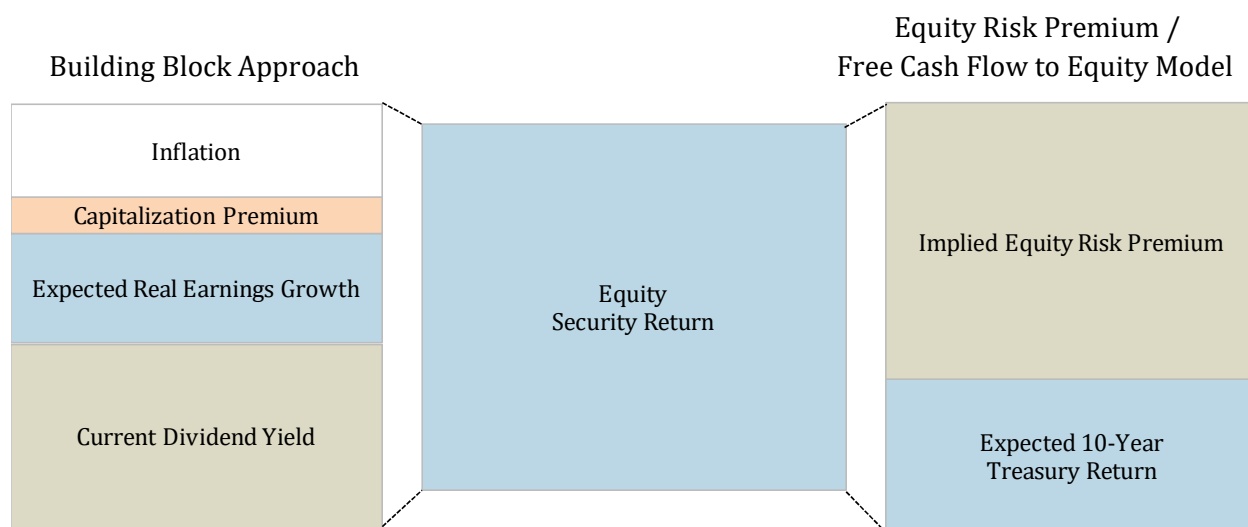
Building Block Approach

Equity Risk Premium / Free Cash Flow to Equity Model

Inflation

Capitalization Premium

Expected Real Earnings Growth

Current Dividend Yield

Equity Security Return

Implied Equity Risk Premium

Expected 10-Year Treasury Return